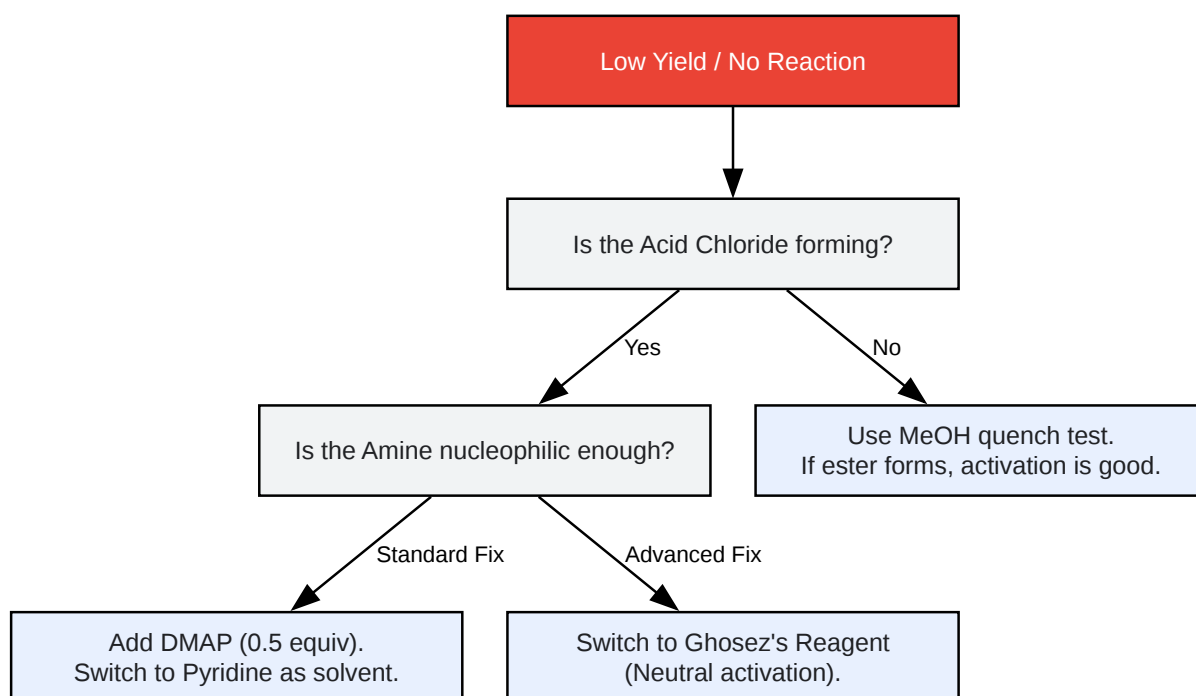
Low Yield / No Reaction

Is the Acid Chloride forming?

Yes

No

Is the Amine nucleophilic enough?

Use MeOH quench test.
If ester forms, activation is good.

Standard Fix

Advanced Fix

Add DMAP (0.5 equiv).
Switch to Pyridine as solvent.

Switch to Ghosez's Reagent
(Neutral activation).